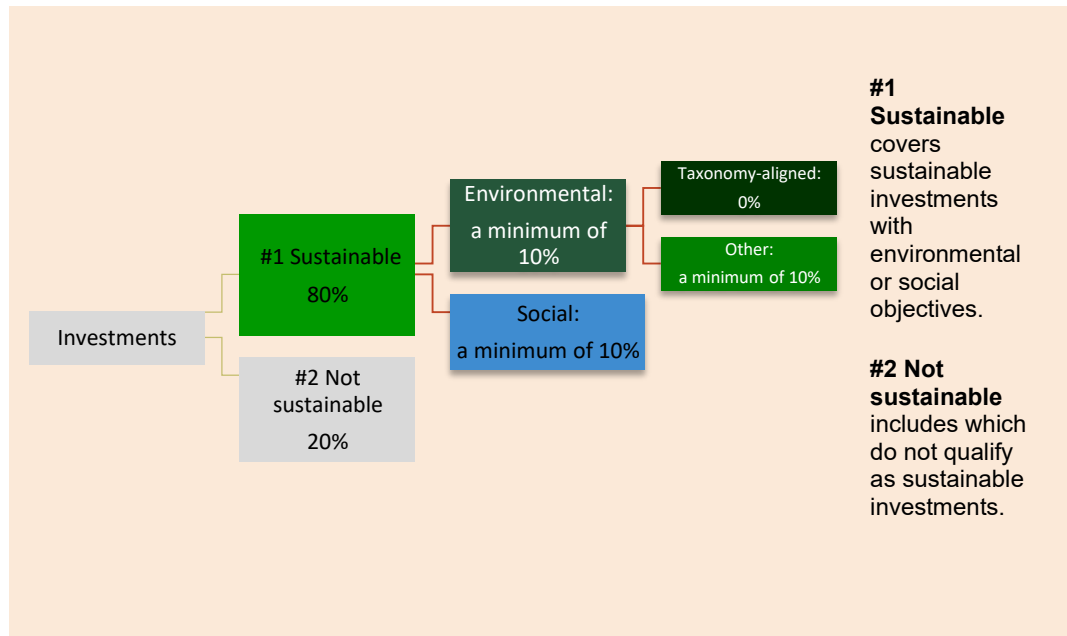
Investments

#1 Sustainable
80%

#2 Not sustainable
20%

Environmental:
a minimum of 10%

Social:
a minimum of 10%

Taxonomy-aligned:
0%

Other:
a minimum of 10%

**#1 Sustainable** covers sustainable investments with environmental or social objectives.

**#2 Not sustainable** includes which do not qualify as sustainable investments.